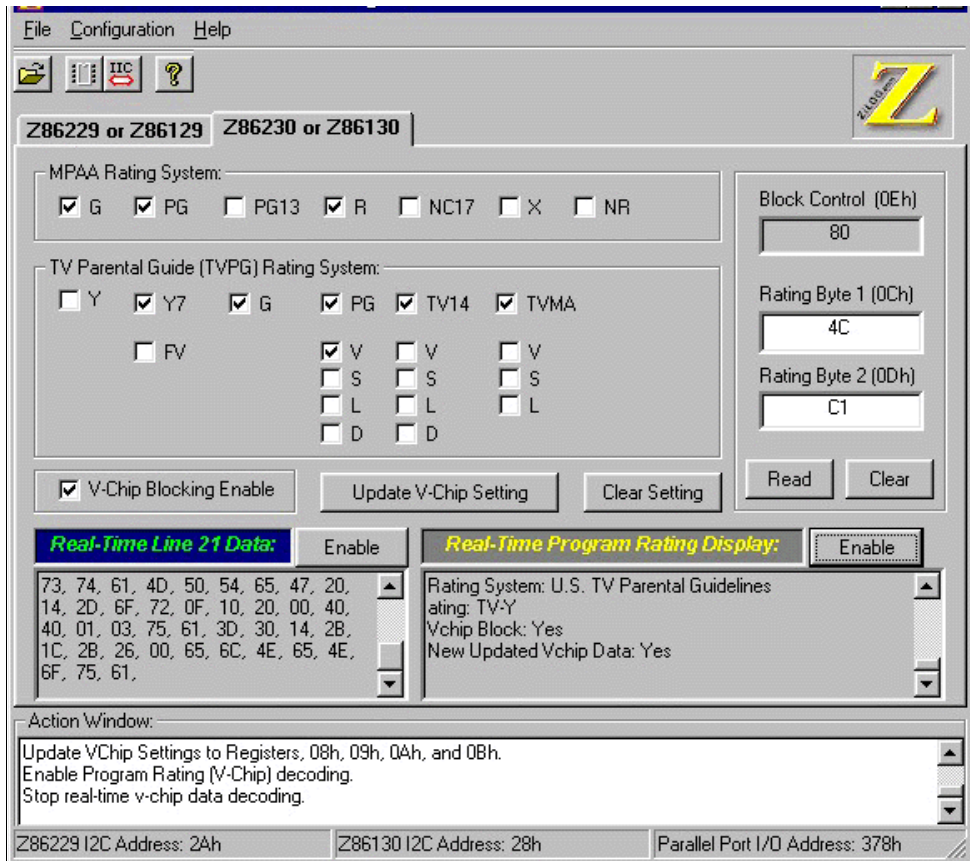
File Configuration Help

IIC

?

ZiLOG

Z

Z86229 or Z86129 Z86230 or Z86130

MPAA Rating System:

G PG PG13 R NC17 X NR

TV Parental Guide (TVPG) Rating System:

Y Y7 G PG TV14 TVMA

FV

V V V
S S S
L L L
D D

V-Chip Blocking Enable

Update V-Chip Setting

Clear Setting

Block Control (0Eh)

80

Rating Byte 1 (0Ch)

4C

Rating Byte 2 (0Dh)

C1

Read Clear

Real-Time Line 21 Data: Enable

73, 74, 61, 4D, 50, 54, 65, 47, 20, 14, 2D, 6F, 72, 0F, 10, 20, 00, 40, 40, 01, 03, 75, 61, 3D, 30, 14, 2B, 1C, 2B, 26, 00, 65, 6C, 4E, 65, 4E, 6F, 75, 61,

Real-Time Program Rating Display: Enable

Rating System: U.S. TV Parental Guidelines
ating: TV-Y
Vchip Block: Yes
New Updated Vchip Data: Yes

Action Window:

Update VChip Settings to Registers, 08h, 09h, 0Ah, and 0Bh.
Enable Program Rating (V-Chip) decoding.
Stop real-time v-chip data decoding.

Z86229 I2C Address: 2Ah Z86130 I2C Address: 28h Parallel Port I/O Address: 378h